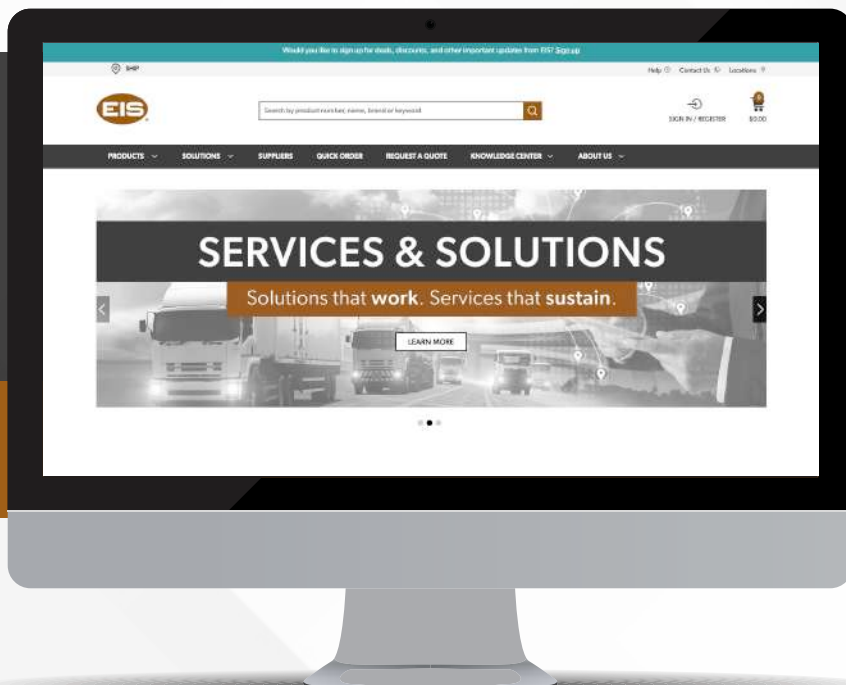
Would you like to sign up for deals, discounts, and other important updates from EIS? Sign up

SHIP

Help Contact Us Locations

EIS

Search by product number, name, brand or keyword

SIGN IN / REGISTER

0

$0.00

PRODUCTS SOLUTIONS SUPPLIERS QUICK ORDER REQUEST A QUOTE KNOWLEDGE CENTER ABOUT US

SERVICES & SOLUTIONS

Solutions that work. Services that sustain.

LEARN MORE